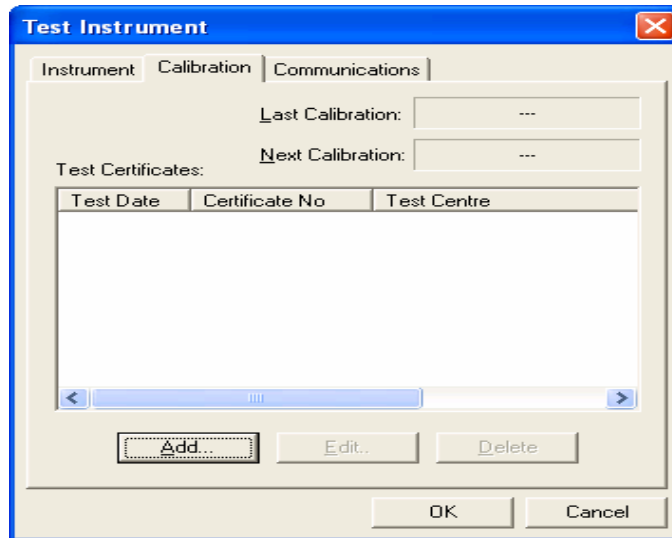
Test Instrument

Instrument | Calibration | Communications

Last Calibration: ---

Next Calibration: ---

Test Certificates:

| Test Date | Certificate No | Test Centre |
|---|---|---|

Add... Edit.. Delete

OK Cancel